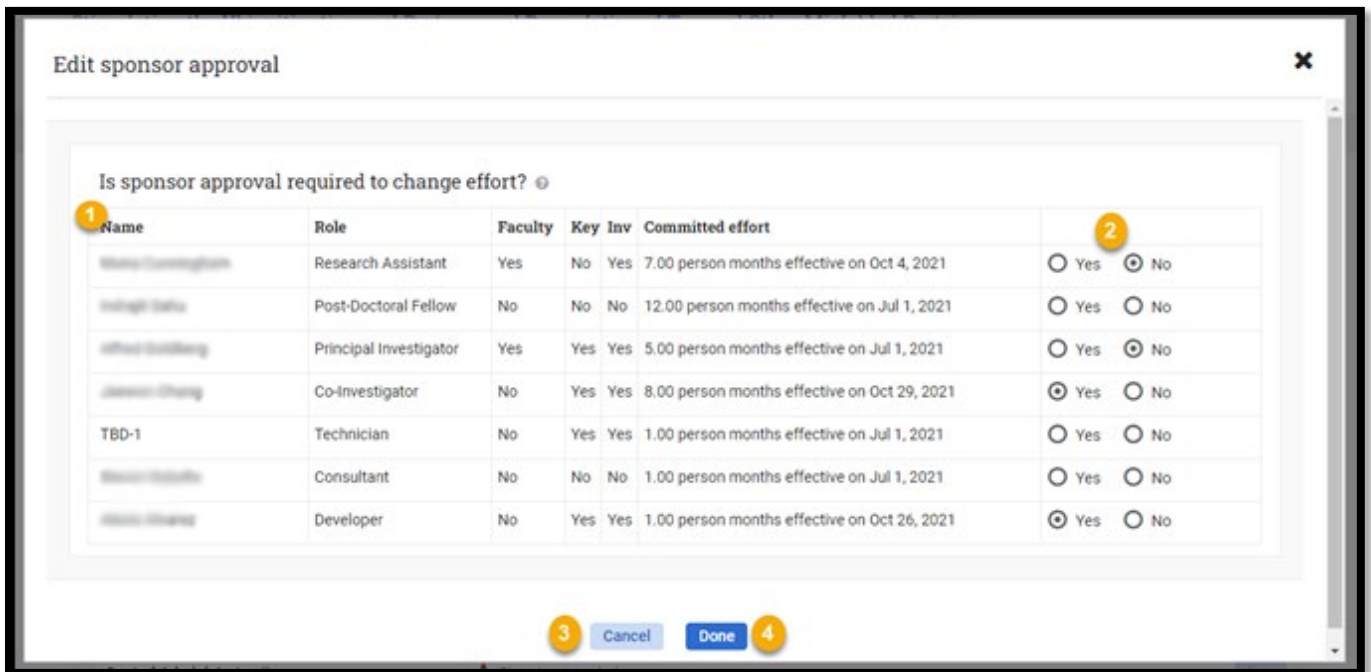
Edit sponsor approval

×

Is sponsor approval required to change effort?

1

2

| Name | Role | Faculty | Key | Inv | Committed effort | |
|---|---|---|---|---|---|---|
| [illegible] | Research Assistant | Yes | No | Yes | 7.00 person months effective on Oct 4, 2021 | Yes No |
| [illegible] | Post-Doctoral Fellow | No | No | No | 12.00 person months effective on Jul 1, 2021 | Yes No |
| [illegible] | Principal Investigator | Yes | Yes | Yes | 5.00 person months effective on Jul 1, 2021 | Yes No |
| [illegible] | Co-Investigator | No | Yes | Yes | 8.00 person months effective on Oct 29, 2021 | Yes No |
| TBD-1 | Technician | No | Yes | Yes | 1.00 person months effective on Jul 1, 2021 | Yes No |
| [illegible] | Consultant | No | No | No | 1.00 person months effective on Jul 1, 2021 | Yes No |
| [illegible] | Developer | No | Yes | Yes | 1.00 person months effective on Oct 26, 2021 | Yes No |

3 Cancel Done 4